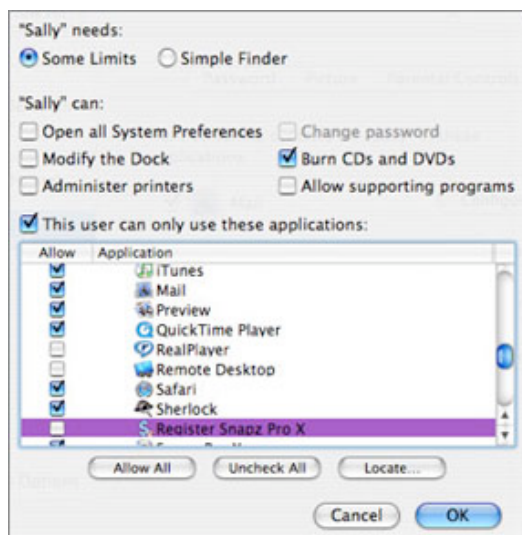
"Sally" needs:

Some Limits Simple Finder

"Sally" can:

Open all System Preferences

Change password

Modify the Dock

Burn CDs and DVDs

Administer printers

Allow supporting programs

This user can only use these applications:

| Allow | Application |
|---|---|
| | iTunes |
| | Mail |
| | Preview |
| | QuickTime Player |
| | RealPlayer |
| | Remote Desktop |
| | Safari |
| | Sherlock |
| | Register Snapz Pro X |

Allow All

Uncheck All

Locate...

Cancel

OK